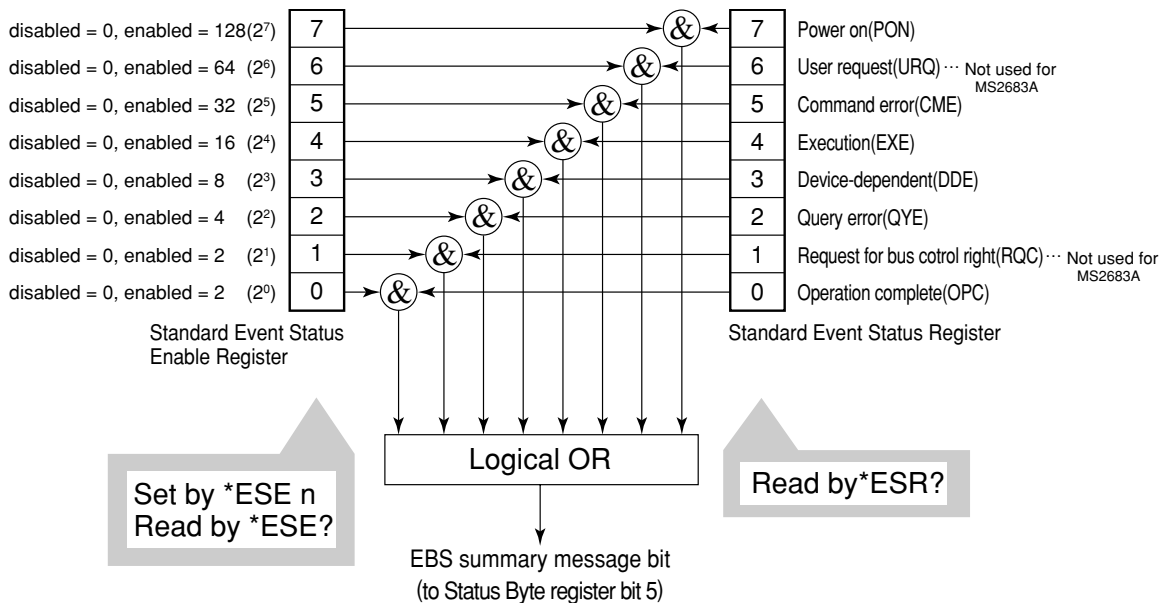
disabled = 0, enabled = 128($2^7$)
disabled = 0, enabled = 64 ($2^6$)
disabled = 0, enabled = 32 ($2^5$)
disabled = 0, enabled = 16 ($2^4$)
disabled = 0, enabled = 8 ($2^3$)
disabled = 0, enabled = 4 ($2^2$)
disabled = 0, enabled = 2 ($2^1$)
disabled = 0, enabled = 2 ($2^0$)

| 7 |
|---|
| 6 |
| 5 |
| 4 |
| 3 |
| 2 |
| 1 |
| 0 |

Standard Event Status Enable Register

&
&
&
&
&
&
&
&

| 7 |
|---|
| 6 |
| 5 |
| 4 |
| 3 |
| 2 |
| 1 |
| 0 |

Power on(PON)
User request(URQ) ··· Not used for MS2683A
Command error(CME)
Execution(EXE)
Device-dependent(DDE)
Query error(QYE)
Request for bus cotrol right(RQC) ··· Not used for MS2683A
Operation complete(OPC)

Standard Event Status Register

Logical OR

Set by *ESE n
Read by *ESE?

Read by*ESR?

EBS summary message bit
(to Status Byte register bit 5)